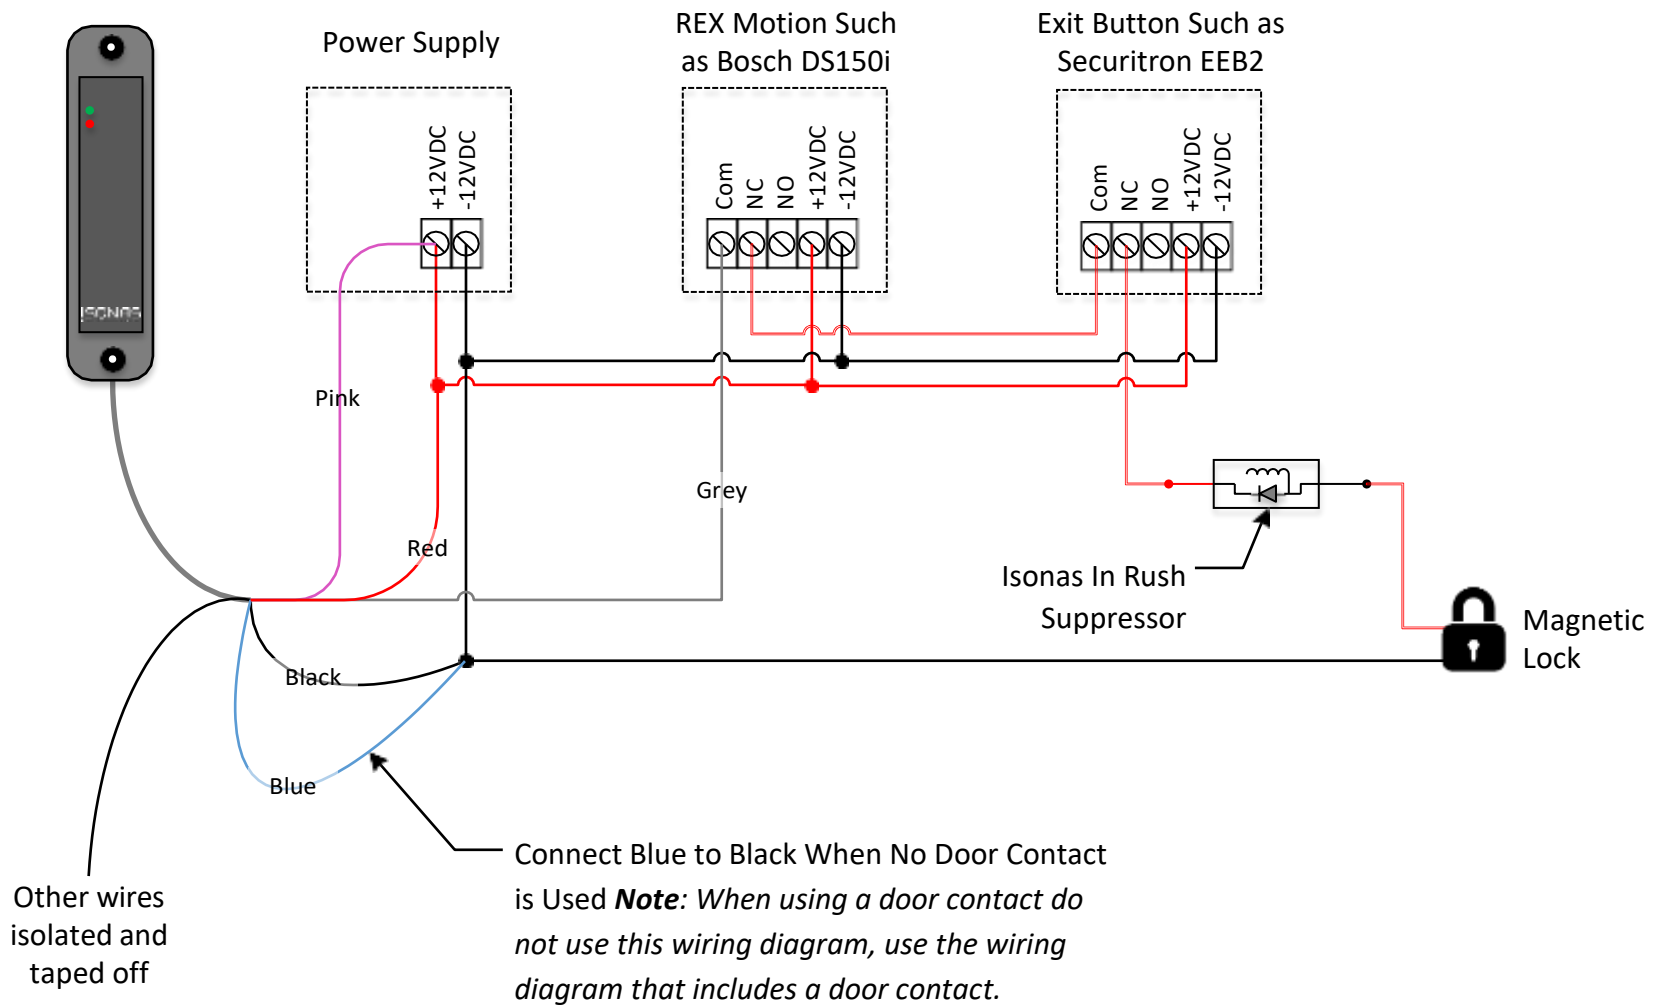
ISONAS

Power Supply

+12VDC
-12VDC

REX Motion Such as Bosch DS150i

Com
NC
NO
+12VDC
-12VDC

Exit Button Such as Securitron EEB2

Com
NC
NO
+12VDC
-12VDC

Pink

Grey

Red

Isonas In Rush Suppressor

Magnetic Lock

Black

Blue

Connect Blue to Black When No Door Contact is Used ***Note***: *When using a door contact do not use this wiring diagram, use the wiring diagram that includes a door contact.*

Other wires isolated and taped off